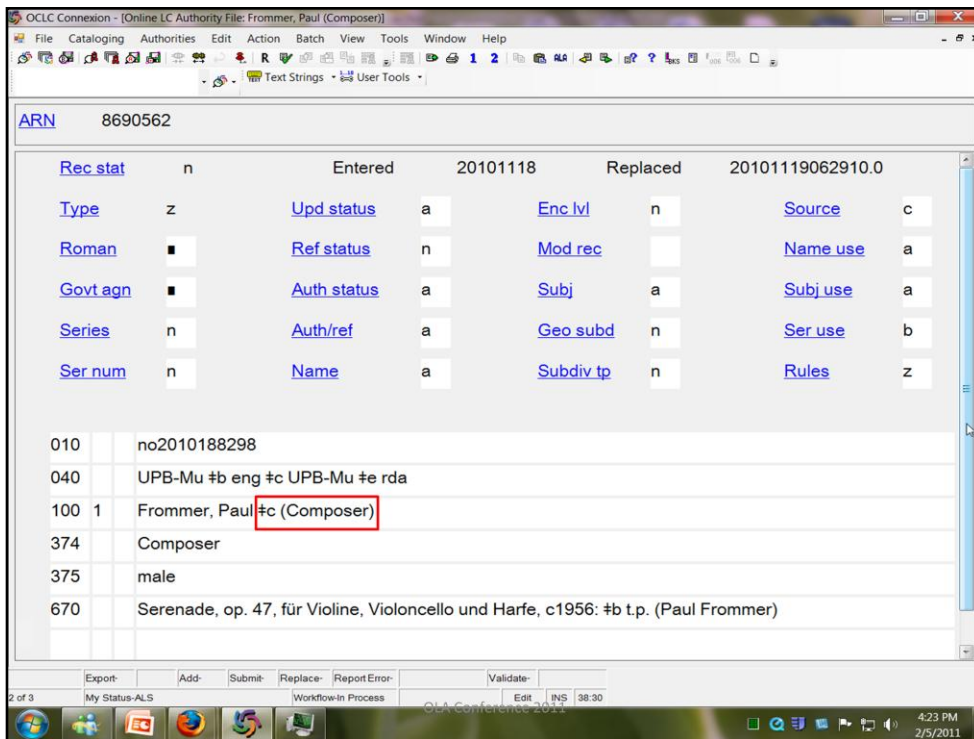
OCLC Connexion - [Online LC Authority File: Frommer, Paul (Composer)]

File Cataloging Authorities Edit Action Batch View Tools Window Help

Text Strings User Tools

ARN 8690562

| Rec stat | n | Entered | 20101118 | Replaced | 20101119062910.0 | | |
|---|---|---|---|---|---|---|---|
| Type | z | Upd status | a | Enc lvl | n | Source | c |
| Roman | ▪ | Ref status | n | Mod rec | | Name use | a |
| Govt agn | ▪ | Auth status | a | Subj | a | Subj use | a |
| Series | n | Auth/ref | a | Geo subd | n | Ser use | b |
| Ser num | n | Name | a | Subdiv tp | n | Rules | z |

| | | |
|---|---|---|
| 010 | | no2010188298 |
| 040 | | UPB-Mu ǂb eng ǂc UPB-Mu ǂe rda |
| 100 | 1 | Frommer, Paul ǂc (Composer) |
| 374 | | Composer |
| 375 | | male |
| 670 | | Serenade, op. 47, für Violine, Violoncello und Harfe, c1956: ǂb t.p. (Paul Frommer) |

Export- Add- Submit- Replace- Report Error- Validate-

2 of 3 My Status-ALS Workflow-In Process Edit INS 38:30

OLA Conference 2011

4:23 PM 2/5/2011